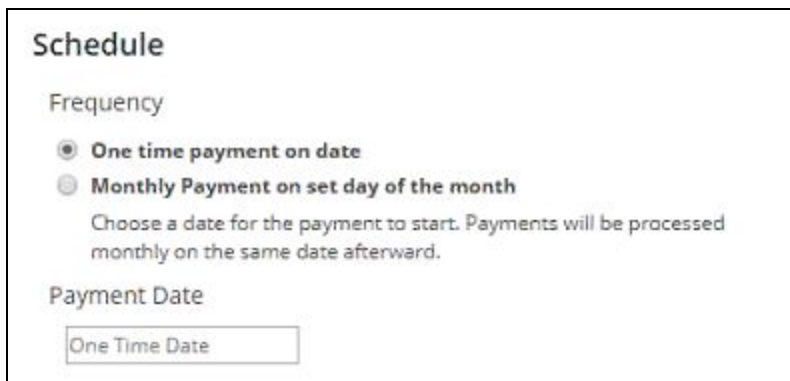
Schedule

Frequency

One time payment on date

Monthly Payment on set day of the month

Choose a date for the payment to start. Payments will be processed monthly on the same date afterward.

Payment Date

One Time Date